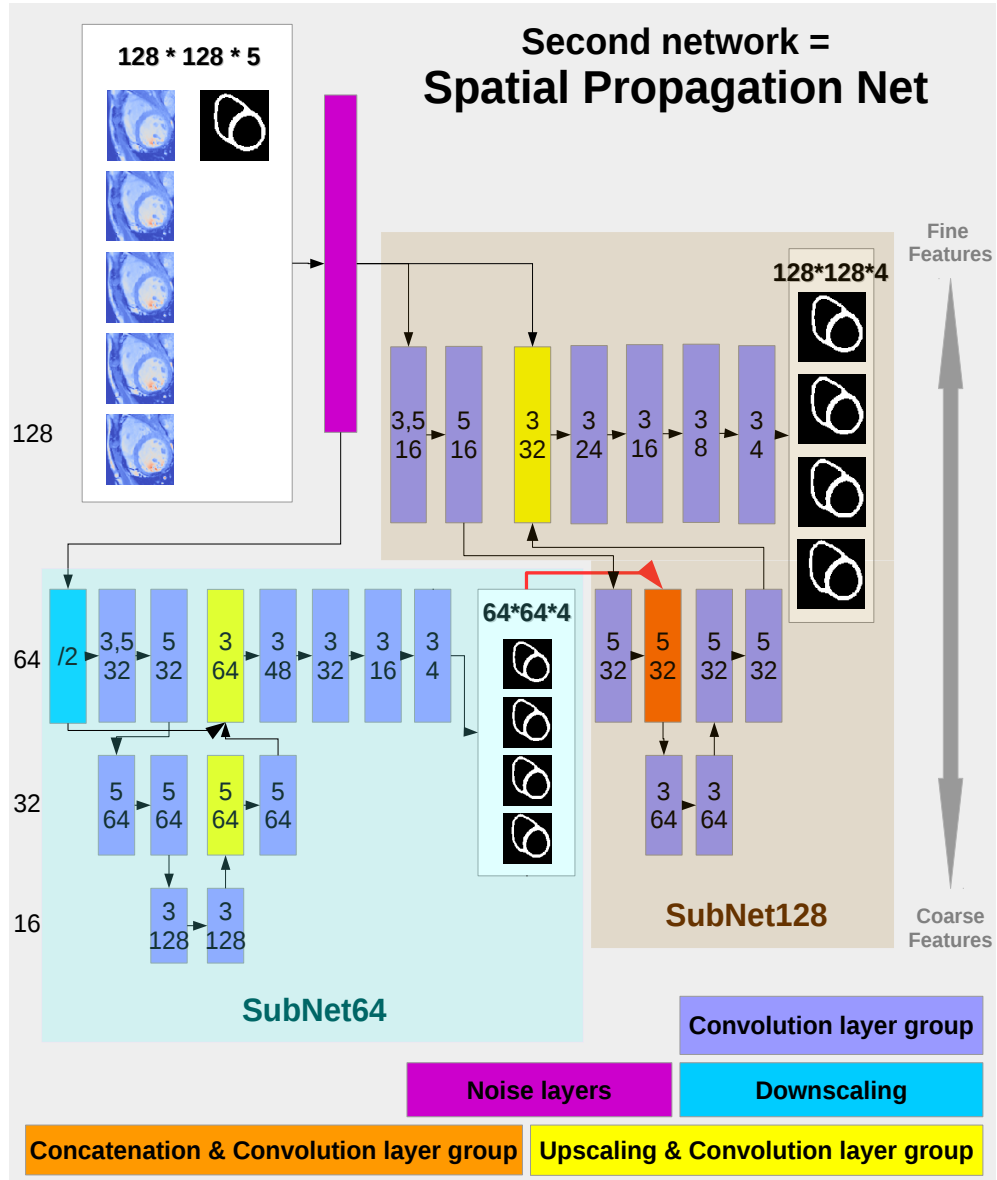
128 * 128 * 5

Second network =
Spatial Propagation Net

Fine Features

128*128*4

128

3,5
16

5
16

3
32

3
24

3
16

3
8

3
4

64

/2

3,5
32

5
32

3
64

3
48

3
32

3
16

3
4

64*64*4

5
32

5
32

5
32

5
32

32

5
64

5
64

5
64

5
64

3
64

3
64

16

3
128

3
128

SubNet128

Coarse Features

SubNet64

Convolution layer group

Noise layers

Downscaling

Concatenation & Convolution layer group

Upscaling & Convolution layer group